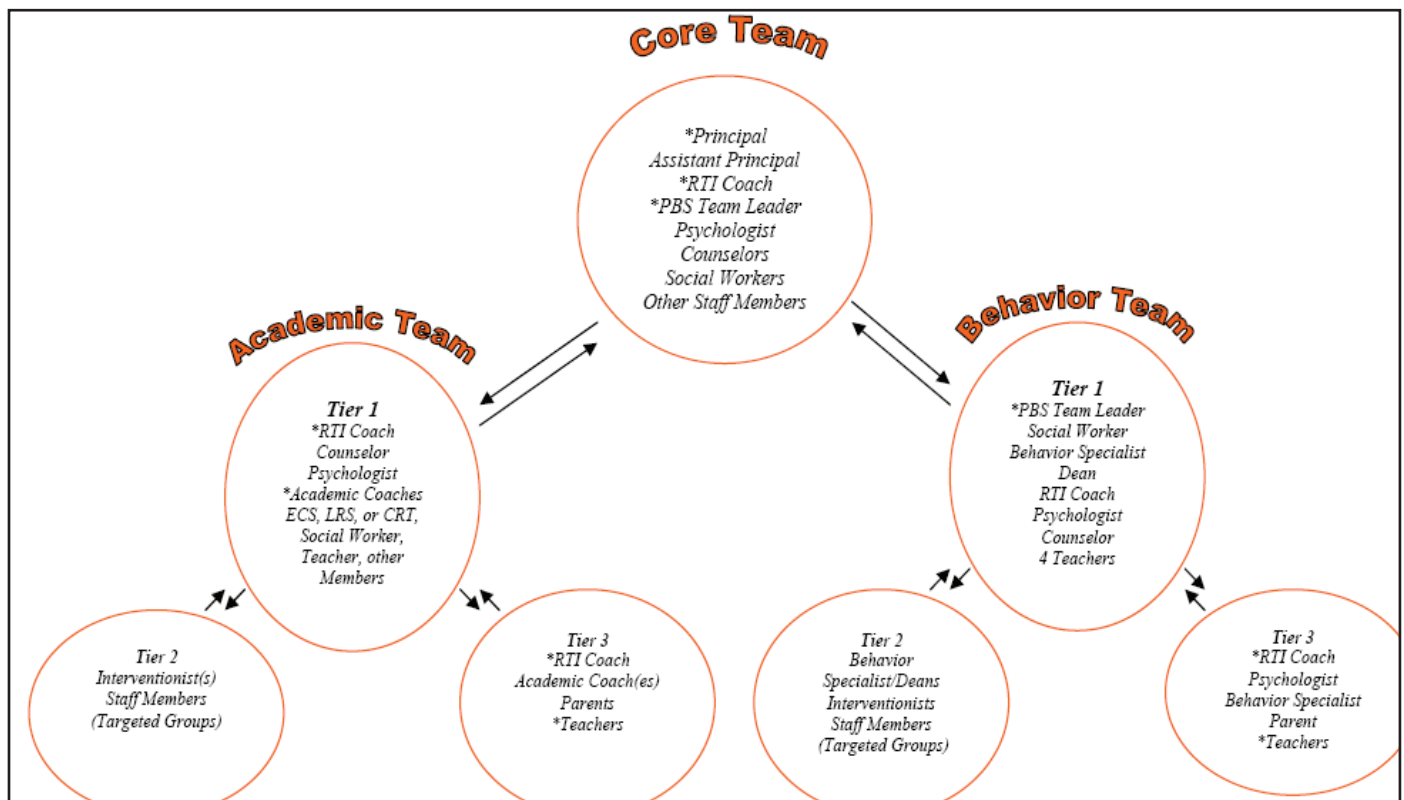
Core Team

*Principal
Assistant Principal
*RTI Coach
*PBS Team Leader
Psychologist
Counselors
Social Workers
Other Staff Members

Academic Team

Tier 1
*RTI Coach
Counselor
Psychologist
*Academic Coaches
ECS, LRS, or CRT,
Social Worker,
Teacher, other
Members

Tier 2
Interventionist(s)
Staff Members
(Targeted Groups)

Tier 3
*RTI Coach
Academic Coach(es)
Parents
*Teachers

Behavior Team

Tier 1
*PBS Team Leader
Social Worker
Behavior Specialist
Dean
RTI Coach
Psychologist
Counselor
4 Teachers

Tier 2
Behavior
Specialist/Deans
Interventionists
Staff Members
(Targeted Groups)

Tier 3
*RTI Coach
Psychologist
Behavior Specialist
Parent
*Teachers